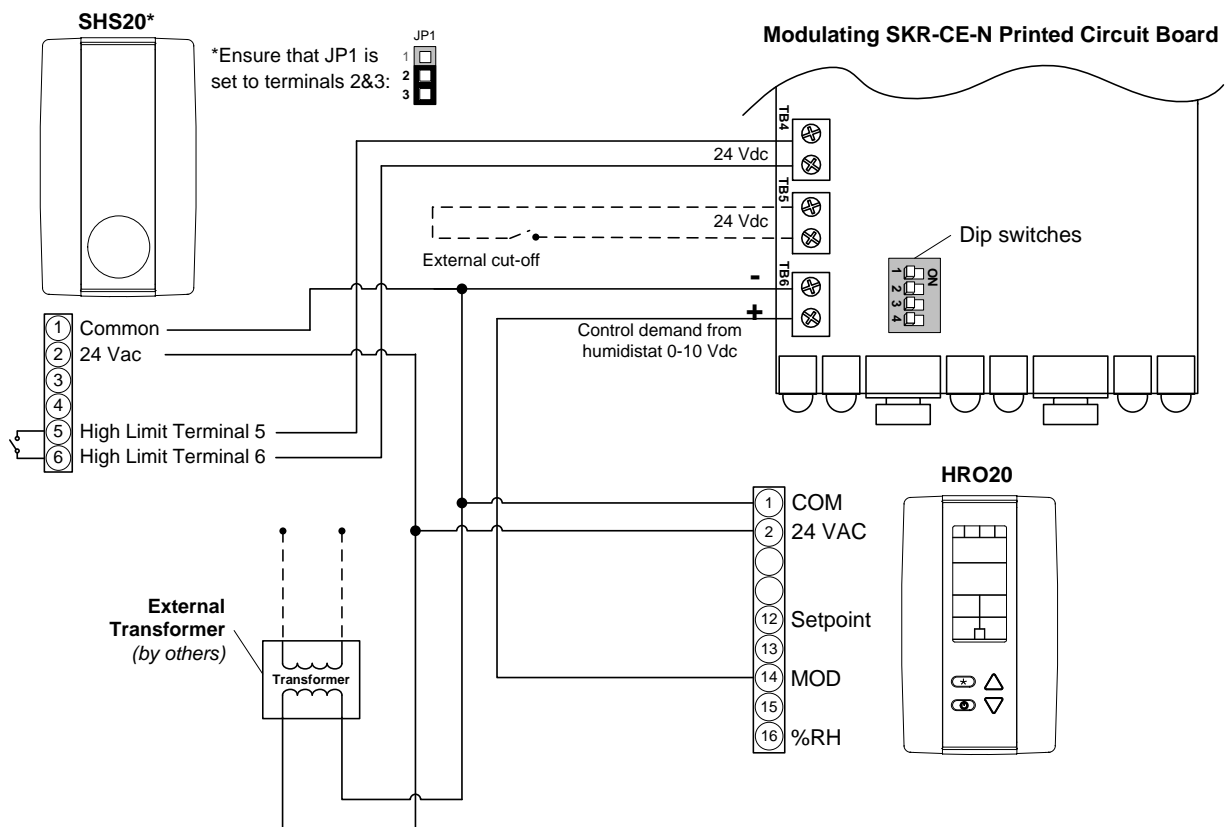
SHS20*

*Ensure that JP1 is set to terminals 2&3:

JP1
1
2
3

Modulating SKR-CE-N Printed Circuit Board

TB4
24 Vdc
TB5
24 Vdc
External cut-off
TB6
-
+
Control demand from humidistat 0-10 Vdc

Dip switches
ON
1
2
3
4

1 Common
2 24 Vac
3
4
5 High Limit Terminal 5
6 High Limit Terminal 6

HRO20

1 COM
2 24 VAC
12 Setpoint
13
14 MOD
15
16 %RH

External Transformer (by others)
Transformer